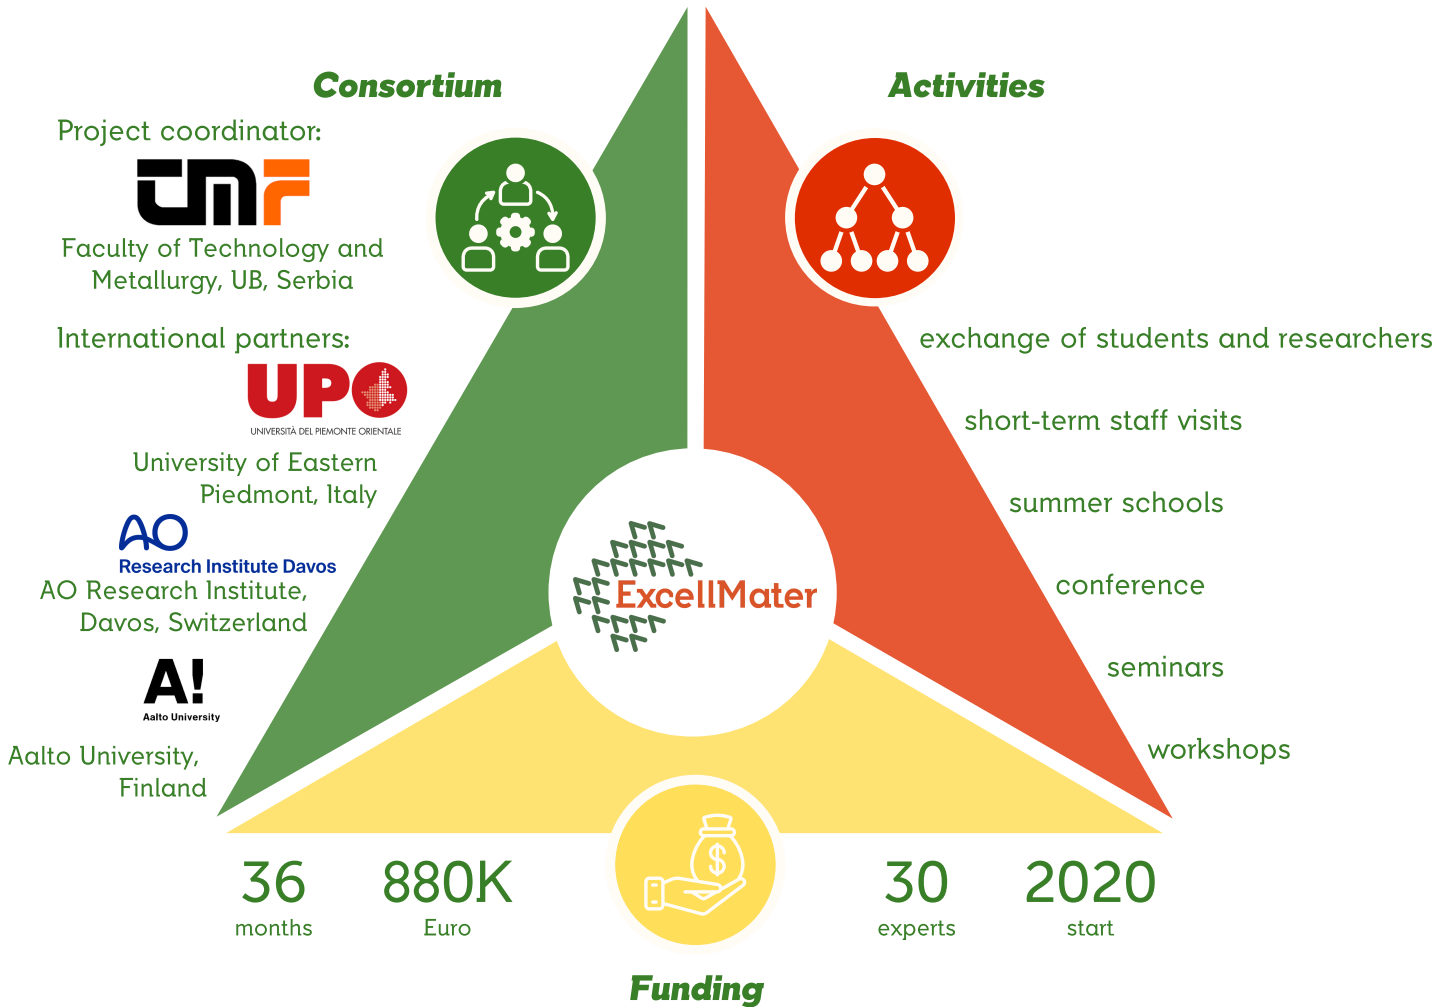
Consortium

Project coordinator:

tmf

Faculty of Technology and Metallurgy, UB, Serbia

International partners:

UPO
UNIVERSITÀ DEL PIEMONTE ORIENTALE

University of Eastern Piedmont, Italy

AO
Research Institute Davos

AO Research Institute, Davos, Switzerland

A!
Aalto University

Aalto University, Finland

Activities

exchange of students and researchers

short-term staff visits

summer schools

conference

seminars

workshops

ExcellMater

36
months

880K
Euro

30
experts

2020
start

Funding